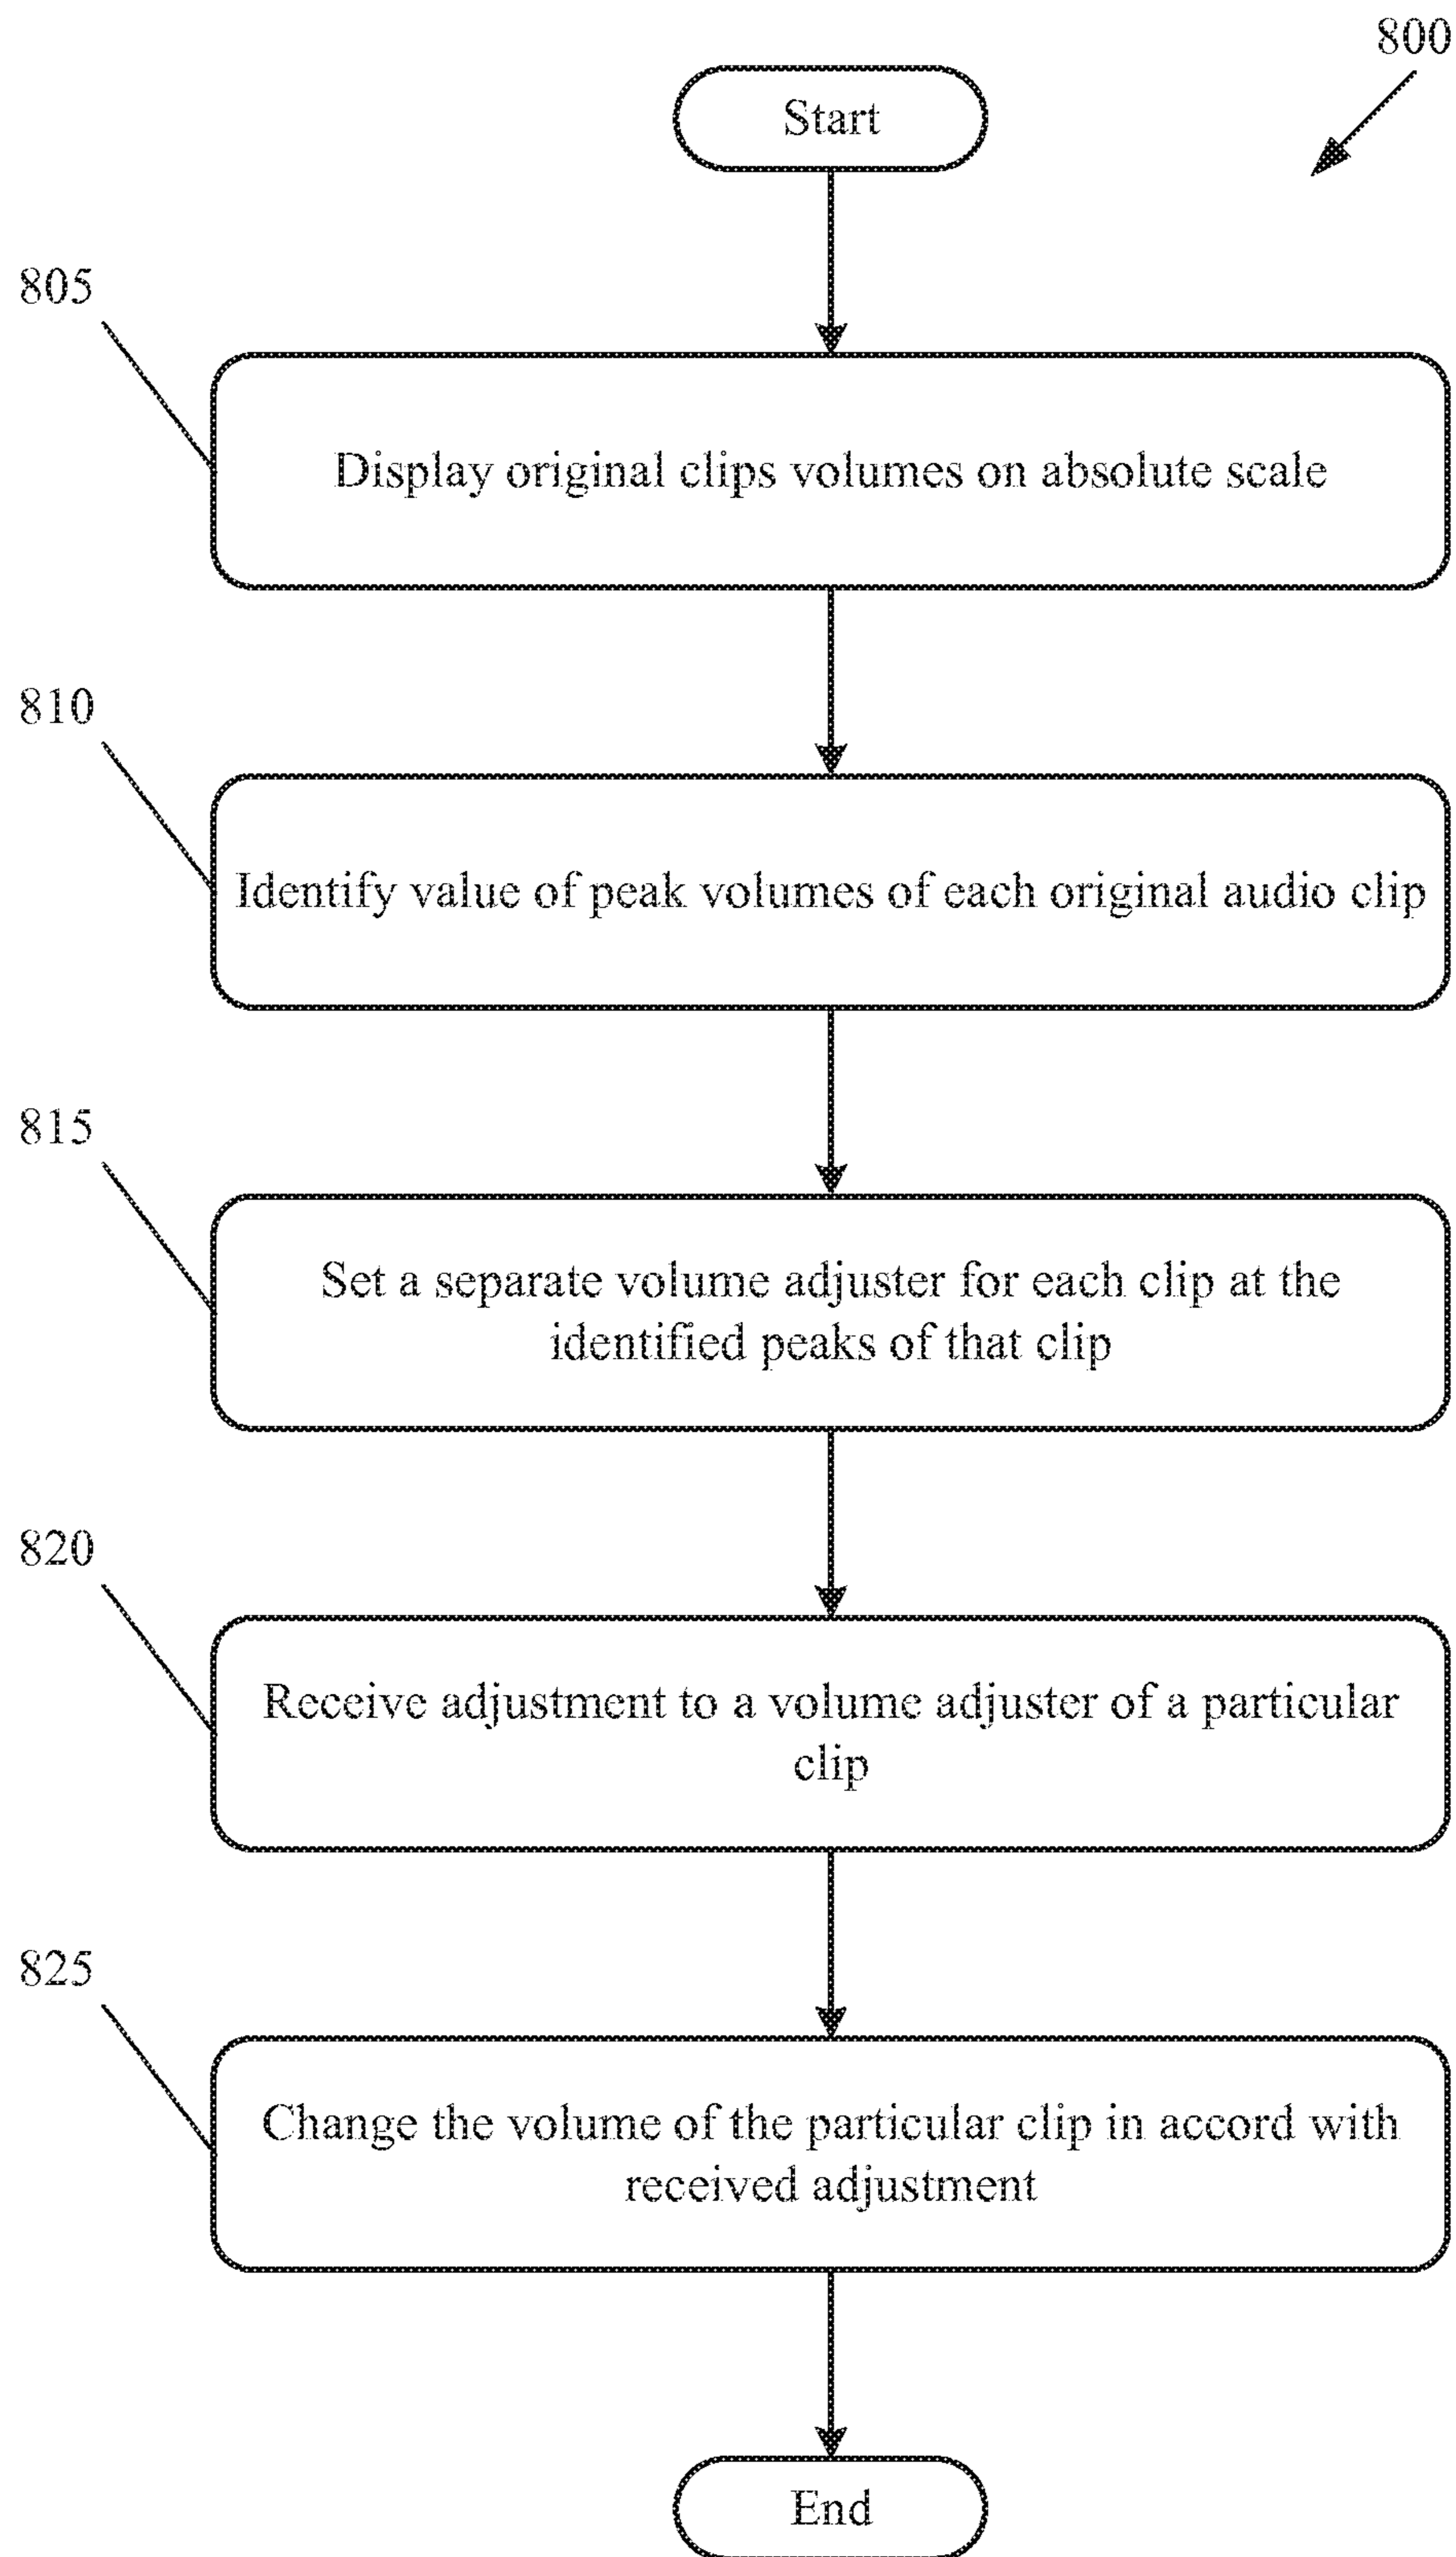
800

Start

805

Display original clips volumes on absolute scale

810

Identify value of peak volumes of each original audio clip

815

Set a separate volume adjuster for each clip at the identified peaks of that clip

820

Receive adjustment to a volume adjuster of a particular clip

825

Change the volume of the particular clip in accord with received adjustment

End